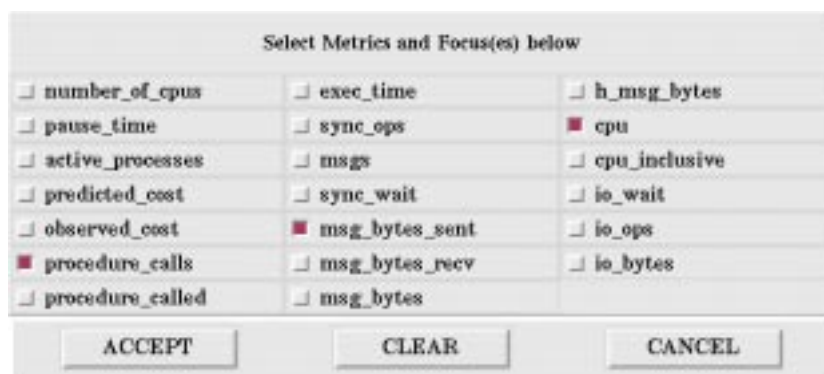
Select Metrics and Focus(es) below

number_of_cpus
pause_time
active_processes
predicted_cost
observed_cost
procedure_calls
procedure_called

exec_time
sync_ops
msgs
sync_wait
msg_bytes_sent
msg_bytes_recv
msg_bytes

h_msg_bytes
cpu
cpu_inclusive
io_wait
io_ops
io_bytes

ACCEPT
CLEAR
CANCEL